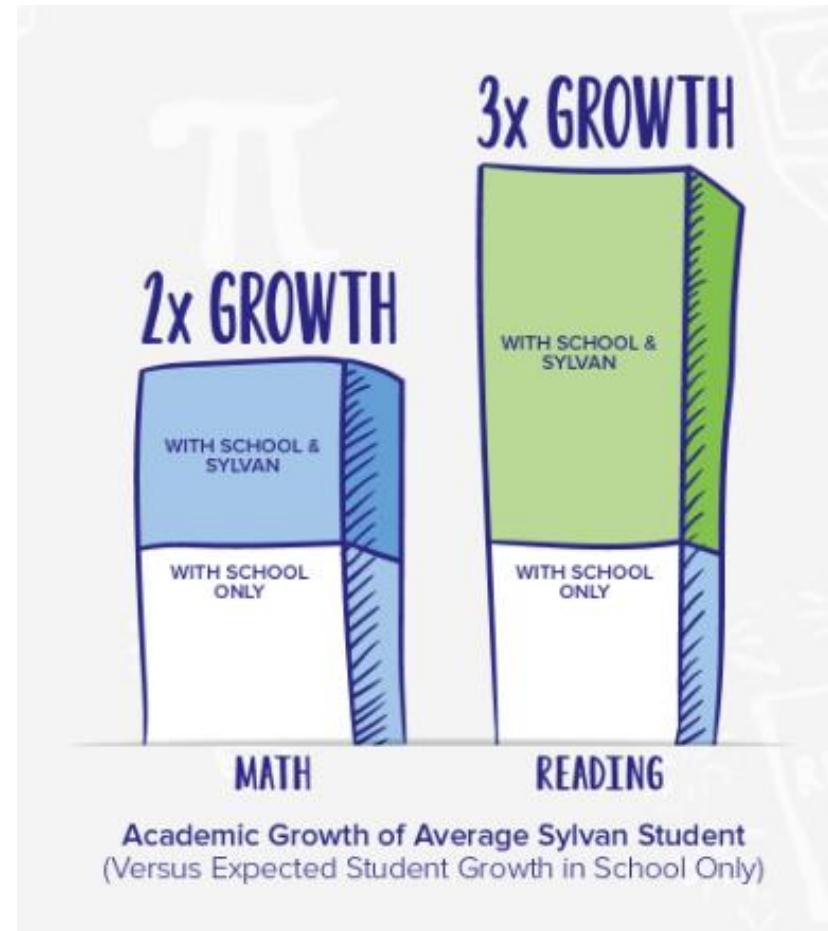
3x GROWTH

2x GROWTH

WITH SCHOOL & SYLVAN

WITH SCHOOL ONLY

WITH SCHOOL & SYLVAN

WITH SCHOOL ONLY

MATH

READING

Academic Growth of Average Sylvan Student
(Versus Expected Student Growth in School Only)